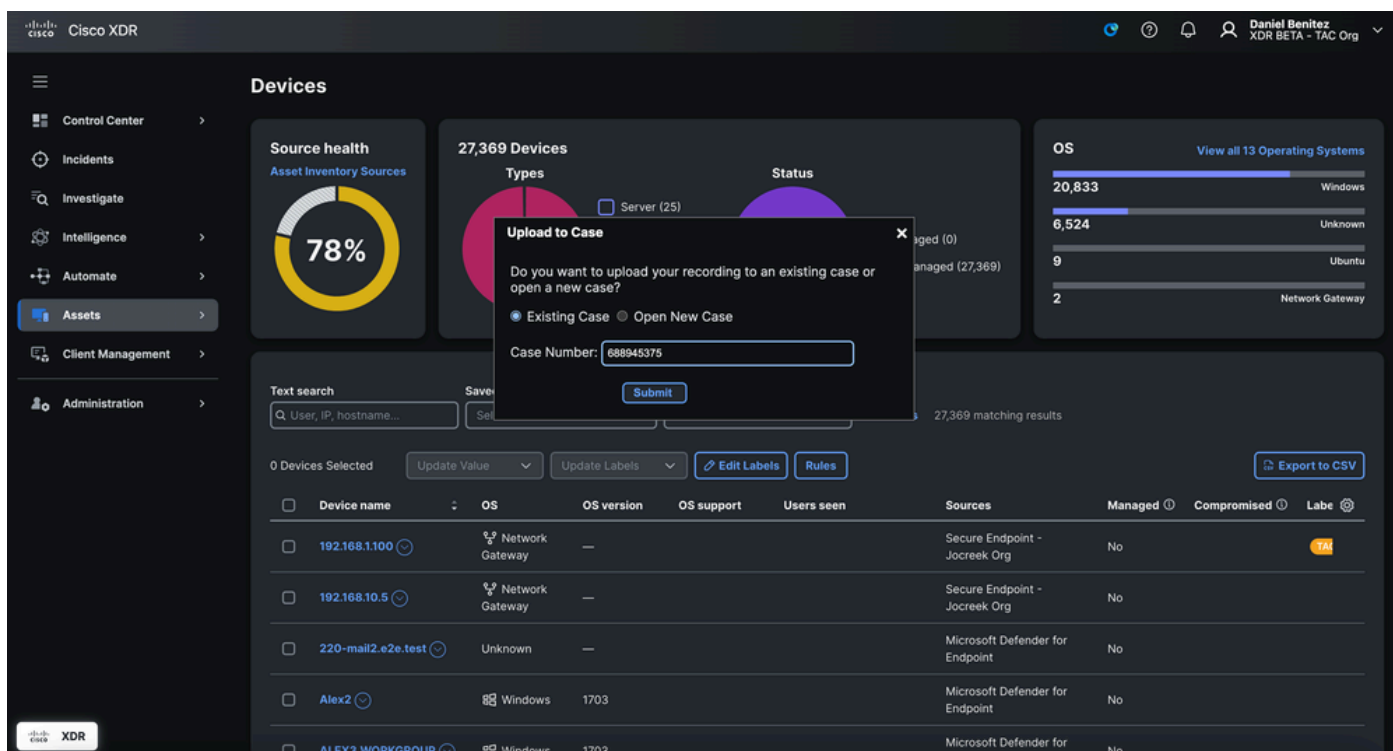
cisco Cisco XDR

Daniel Benitez
XDR BETA - TAC Org

Control Center
Incidents
Investigate
Intelligence
Automate
Assets
Client Management
Administration

Devices

Source health
Asset Inventory Sources
78%

27,369 Devices
Types
Server (25)
Status
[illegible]aged (0)
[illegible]anaged (27,369)

OS
View all 13 Operating Systems
20,833 Windows
6,524 Unknown
9 Ubuntu
2 Network Gateway

Upload to Case
Do you want to upload your recording to an existing case or open a new case?
Existing Case Open New Case
Case Number: 688945375
Submit

Text search
User, IP, hostname...
Save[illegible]
Sel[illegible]
27,369 matching results

0 Devices Selected
Update Value
Update Labels
Edit Labels
Rules
Export to CSV

| Device name | OS | OS version | OS support | Users seen | Sources | Managed | Compromised | Labe |
|---|---|---|---|---|---|---|---|---|
| 192.168.1.100 | Network Gateway | — | | | Secure Endpoint - Jocreek Org | No | | TA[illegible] |
| 192.168.10.5 | Network Gateway | — | | | Secure Endpoint - Jocreek Org | No | | |
| 220-mail2.e2e.test | Unknown | — | | | Microsoft Defender for Endpoint | No | | |
| Alex2 | Windows | 1703 | | | Microsoft Defender for Endpoint | No | | |
| ALEX2 WORKGROUP | Windows | 1703 | | | Microsoft Defender for | No | | |

cisco XDR